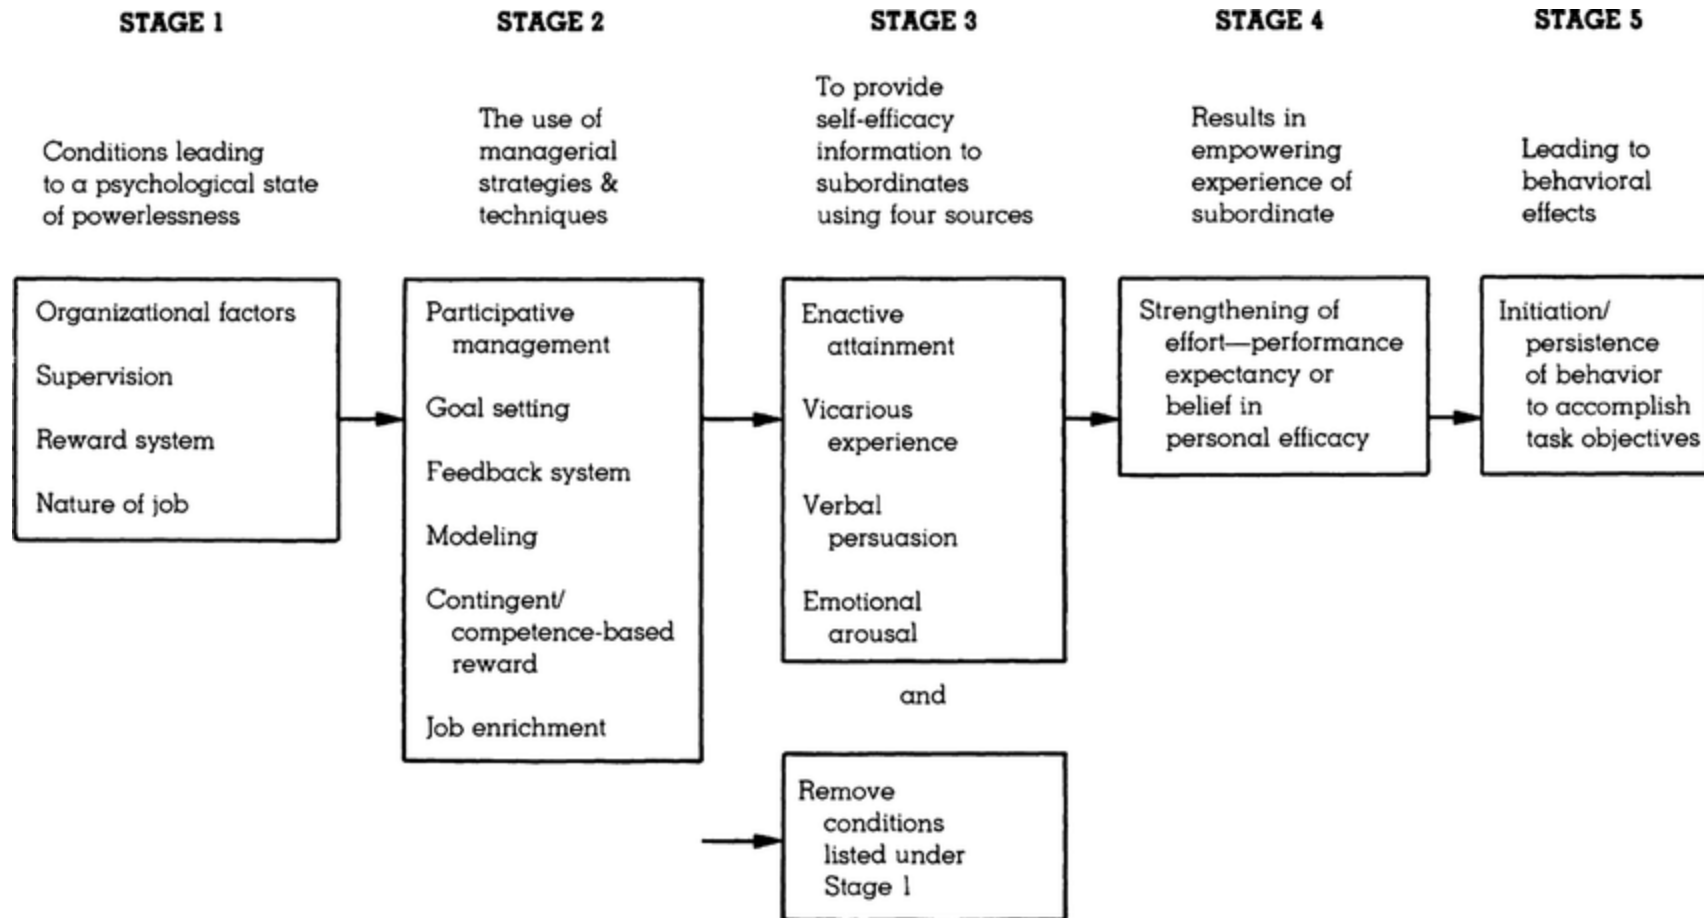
STAGE 1

Conditions leading to a psychological state of powerlessness

Organizational factors

Supervision

Reward system

Nature of job

STAGE 2

The use of managerial strategies & techniques

Participative management

Goal setting

Feedback system

Modeling

Contingent/ competence-based reward

Job enrichment

STAGE 3

To provide self-efficacy information to subordinates using four sources

Enactive attainment

Vicarious experience

Verbal persuasion

Emotional arousal

and

Remove conditions listed under Stage 1

STAGE 4

Results in empowering experience of subordinate

Strengthening of effort—performance expectancy or belief in personal efficacy

STAGE 5

Leading to behavioral effects

Initiation/ persistence of behavior to accomplish task objectives